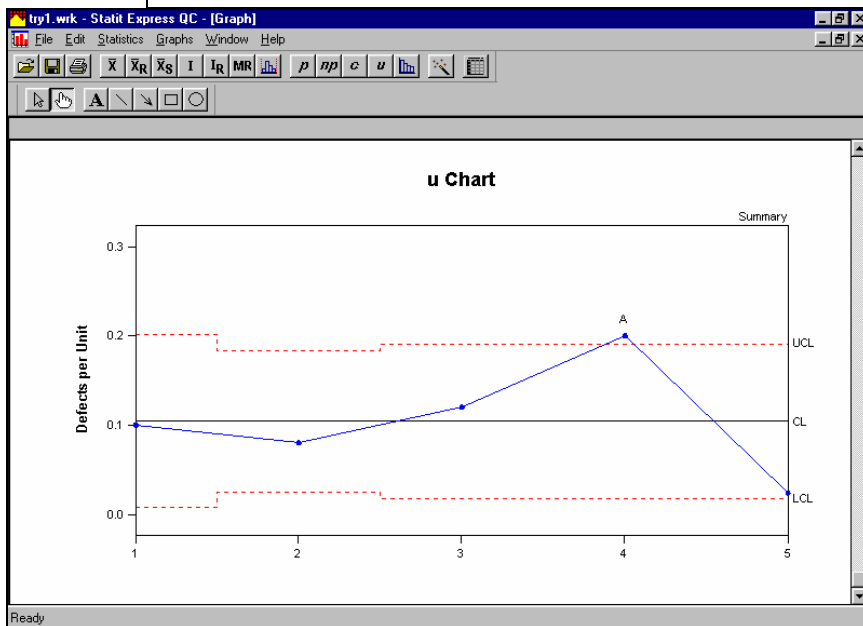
try1.wrk - Statit Express QC - [Graph]

File Edit Statistics Graphs Window Help

$\bar{X}$ $\bar{X}_R$ $\bar{X}_S$ I $I_R$ MR p np c u

A

u Chart

Summary

Defects per Unit

0.3

0.2

0.1

0.0

A

UCL

CL

LCL

1 2 3 4 5

Ready